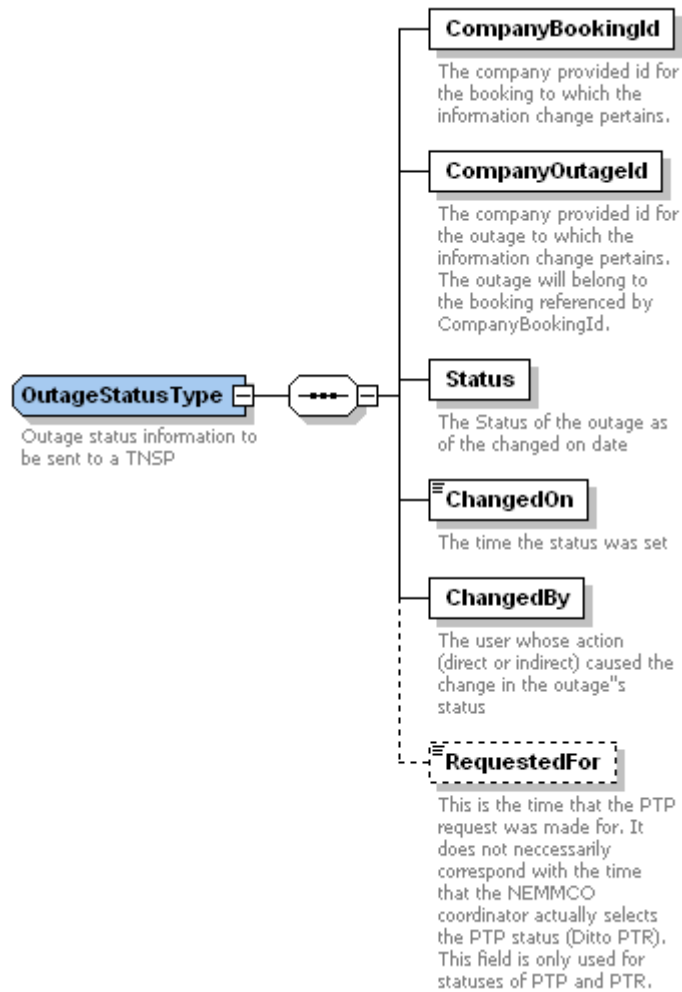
OutageStatusType

Outage status information to be sent to a TNSP

CompanyBookingId

The company provided id for the booking to which the information change pertains.

CompanyOutageId

The company provided id for the outage to which the information change pertains. The outage will belong to the booking referenced by CompanyBookingId.

Status

The Status of the outage as of the changed on date

ChangedOn

The time the status was set

ChangedBy

The user whose action (direct or indirect) caused the change in the outage''s status

RequestedFor

This is the time that the PTP request was made for. It does not neccessarily correspond with the time that the NEMMCO coordinator actually selects the PTP status (Ditto PTR). This field is only used for statuses of PTP and PTR.